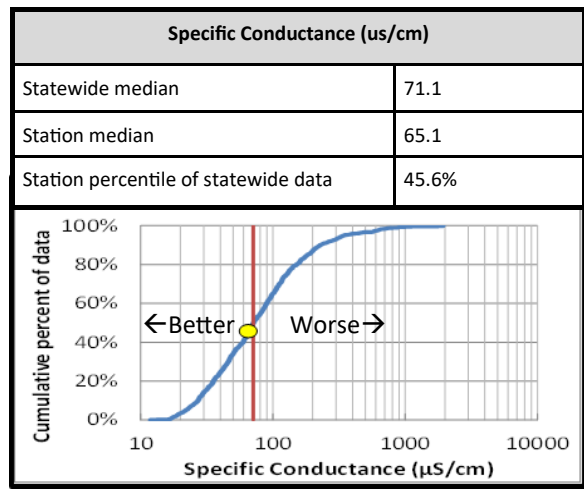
| Specific Conductance (us/cm) | |
|---|---|
| Statewide median | 71.1 |
| Station median | 65.1 |
| Station percentile of statewide data | 45.6% |

100%
80%
60%
40%
20%
0%
Cumulative percent of data
←Better
Worse→
10
100
1000
10000
Specific Conductance (µS/cm)